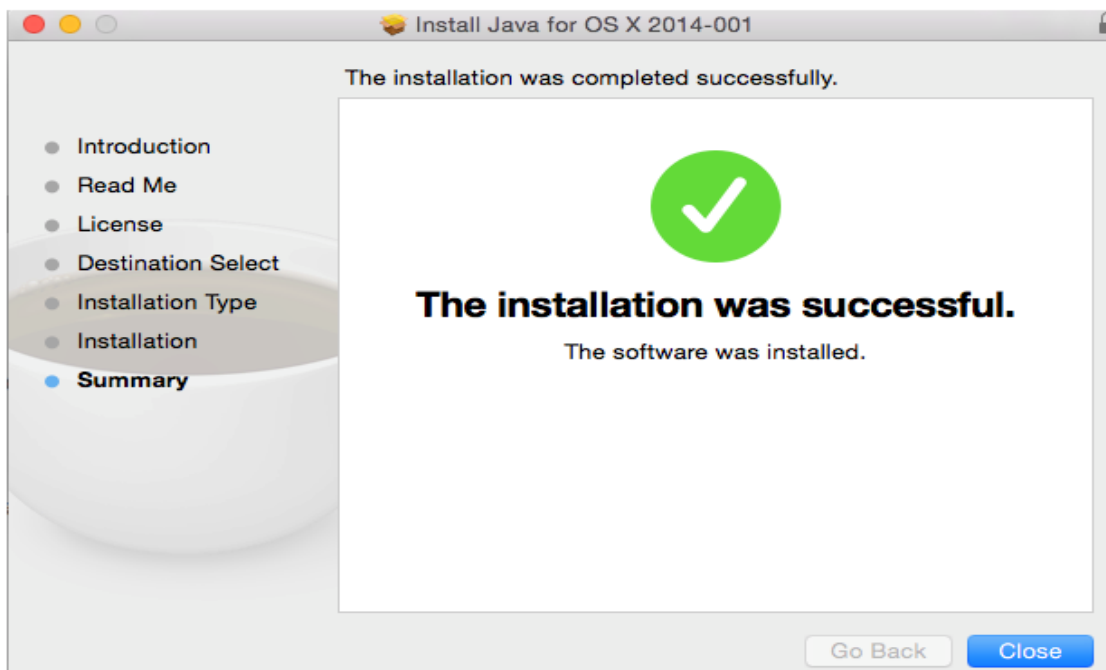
Install Java for OS X 2014-001

The installation was completed successfully.

Introduction
Read Me
License
Destination Select
Installation Type
Installation
Summary

The installation was successful.

The software was installed.

Go Back
Close